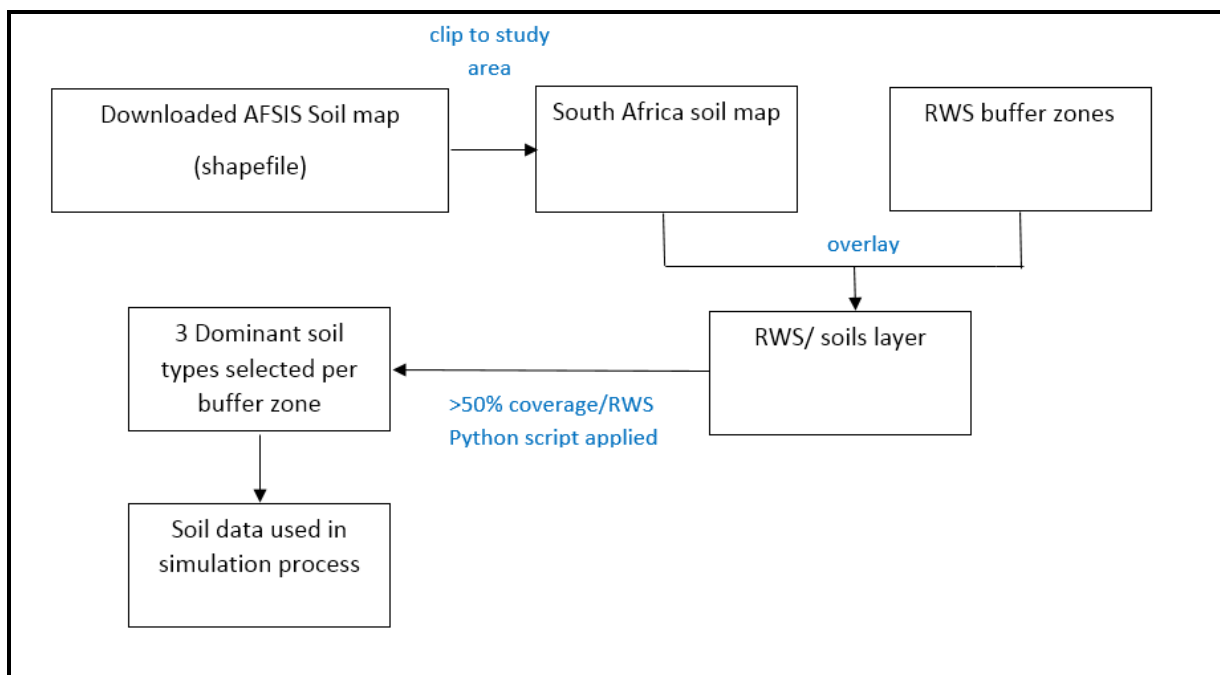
clip to study area

Downloaded AFSIS Soil map (shapefile)

South Africa soil map

RWS buffer zones

overlay

RWS/ soils layer

3 Dominant soil types selected per buffer zone

>50% coverage/RWS
Python script applied

Soil data used in simulation process